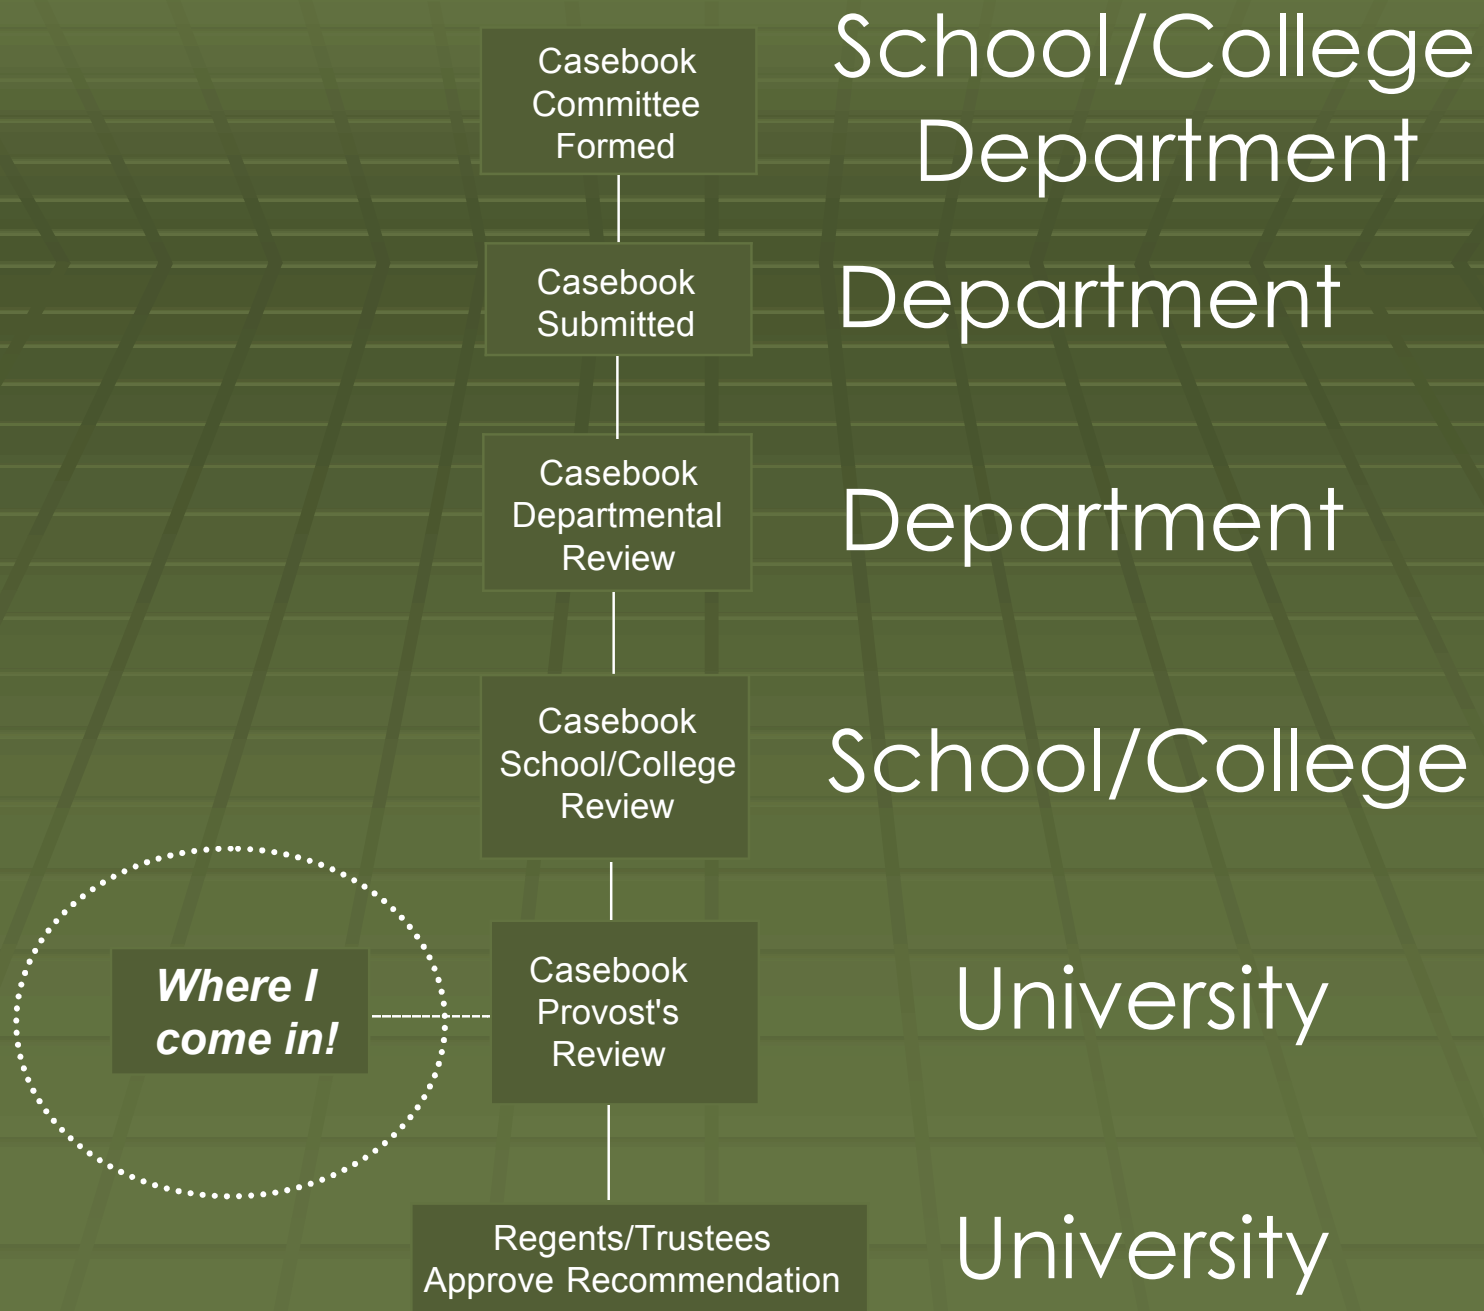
Casebook Committee Formed

School/College Department

Casebook Submitted

Department

Casebook Departmental Review

Department

Casebook School/College Review

School/College

Where I come in!

Casebook Provost's Review

University

Regents/Trustees Approve Recommendation

University